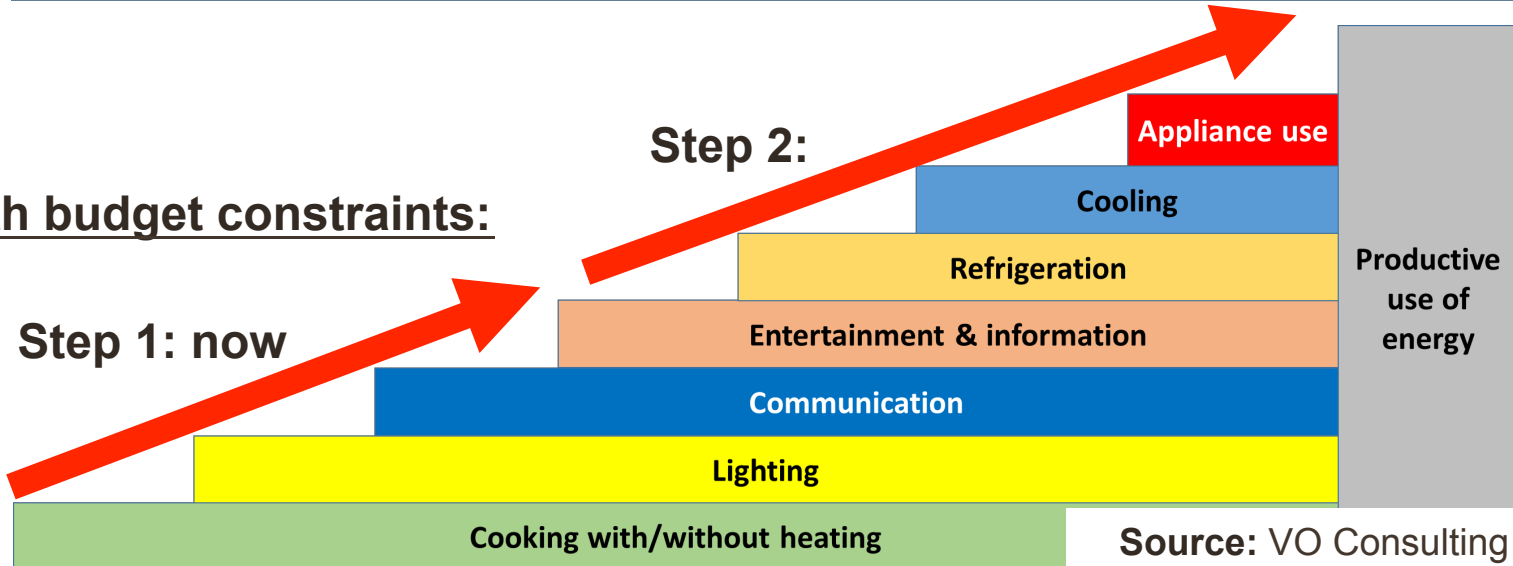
h budget constraints:

Step 1: now

Step 2:

Appliance use

Cooling

Refrigeration

Entertainment & information

Communication

Lighting

Cooking with/without heating

Productive use of energy

Source: VO Consulting